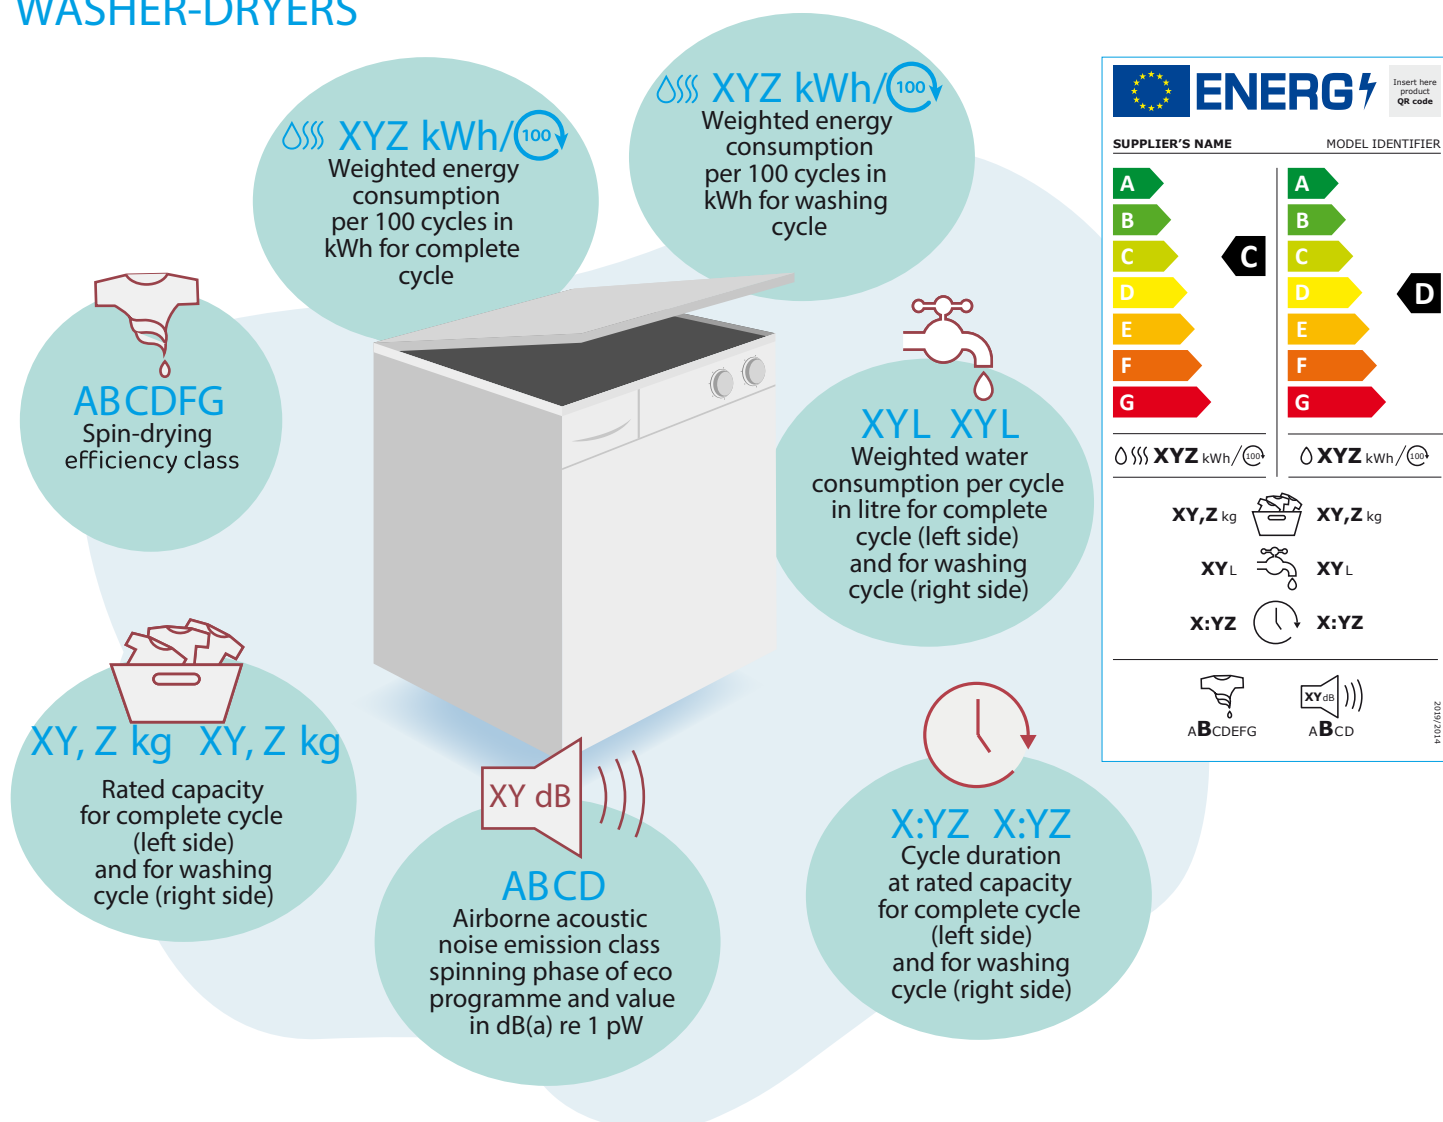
WASHER-DRYERS

XYZ kWh/100
Weighted energy consumption per 100 cycles in kWh for complete cycle

XYZ kWh/100
Weighted energy consumption per 100 cycles in kWh for washing cycle

ABCDFG
Spin-drying efficiency class

XYL XYL
Weighted water consumption per cycle in litre for complete cycle (left side) and for washing cycle (right side)

XY, Z kg XY, Z kg
Rated capacity for complete cycle (left side) and for washing cycle (right side)

XY dB
ABCD
Airborne acoustic noise emission class spinning phase of eco programme and value in dB(a) re 1 pW

X:YZ X:YZ
Cycle duration at rated capacity for complete cycle (left side) and for washing cycle (right side)

ENERG
Insert here product QR code
SUPPLIER'S NAME MODEL IDENTIFIER

| A | A |
|---|---|
| B | B |
| C | C |
| D | D |
| E | E |
| F | F |
| G | G |

C D

XYZ kWh/100 XYZ kWh/100

XY,Z kg XY,Z kg
XY L XY L
X:YZ X:YZ

ABCDEFG
XY dB
ABCD

2019/2014